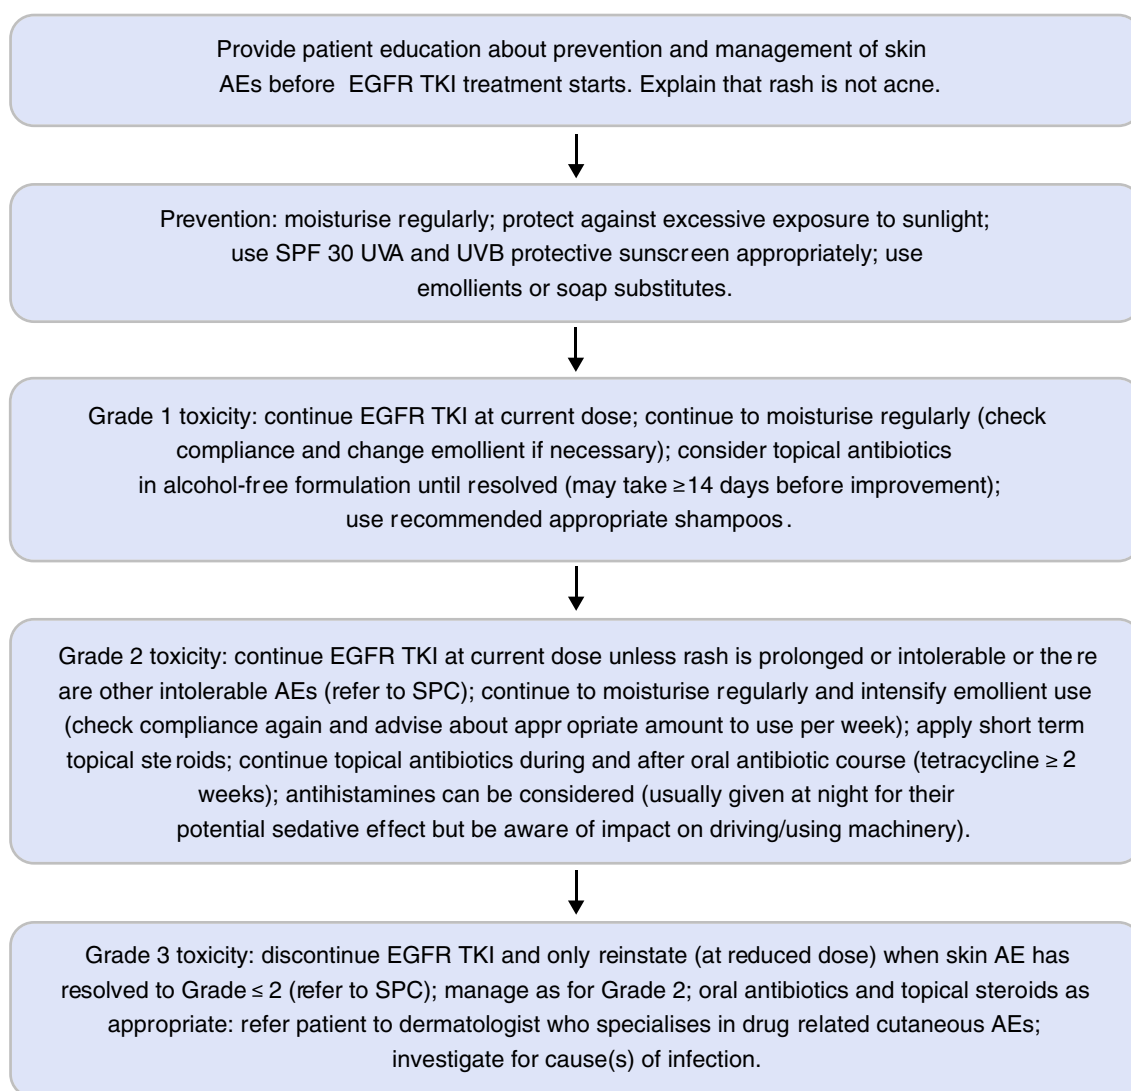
Provide patient education about prevention and management of skin AEs before EGFR TKI treatment starts. Explain that rash is not acne.

Prevention: moisturise regularly; protect against excessive exposure to sunlight; use SPF 30 UVA and UVB protective sunscreen appropriately; use emollients or soap substitutes.

Grade 1 toxicity: continue EGFR TKI at current dose; continue to moisturise regularly (check compliance and change emollient if necessary); consider topical antibiotics in alcohol-free formulation until resolved (may take ≥14 days before improvement); use recommended appropriate shampoos.

Grade 2 toxicity: continue EGFR TKI at current dose unless rash is prolonged or intolerable or there are other intolerable AEs (refer to SPC); continue to moisturise regularly and intensify emollient use (check compliance again and advise about appr opriate amount to use per week); apply short term topical steroids; continue topical antibiotics during and after oral antibiotic course (tetracycline ≥ 2 weeks); antihistamines can be considered (usually given at night for their potential sedative effect but be aware of impact on driving/using machinery).

Grade 3 toxicity: discontinue EGFR TKI and only reinstate (at reduced dose) when skin AE has resolved to Grade ≤ 2 (refer to SPC); manage as for Grade 2; oral antibiotics and topical steroids as appropriate: refer patient to dermatologist who specialises in drug related cutaneous AEs; investigate for cause(s) of infection.